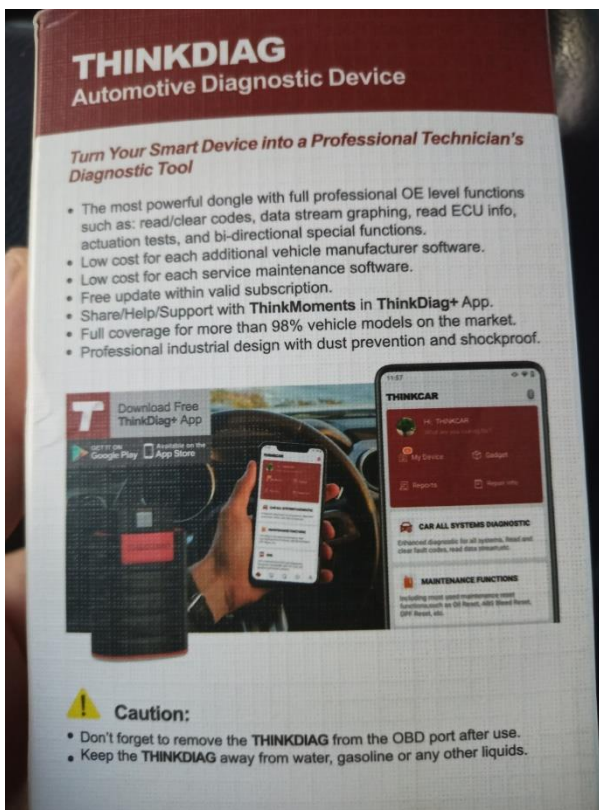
THINKDIAG
Automotive Diagnostic Device

Turn Your Smart Device into a Professional Technician's Diagnostic Tool

• The most powerful dongle with full professional OE level functions such as: read/clear codes, data stream graphing, read ECU info, actuation tests, and bi-directional special functions.
• Low cost for each additional vehicle manufacturer software.
• Low cost for each service maintenance software.
• Free update within valid subscription.
• Share/Help/Support with ThinkMoments in ThinkDiag+ App.
• Full coverage for more than 98% vehicle models on the market.
• Professional industrial design with dust prevention and shockproof.

T Download Free ThinkDiag+ App

GET IT ON Google Play   Available on the App Store

11:57
THINKCAR
Hi, THINKCAR
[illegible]
My Device
Gadget
Reports
Repair Info
CAR ALL SYSTEMS DIAGNOSTIC
Enhanced diagnostic for all systems. Read and clear fault codes, read data stream,etc.
MAINTENANCE FUNCTIONS
Including most used maintenance reset functions,such as Oil Reset, ABS Bleed Reset, DPF Reset, etc.

Caution:
• Don't forget to remove the THINKDIAG from the OBD port after use.
• Keep the THINKDIAG away from water, gasoline or any other liquids.